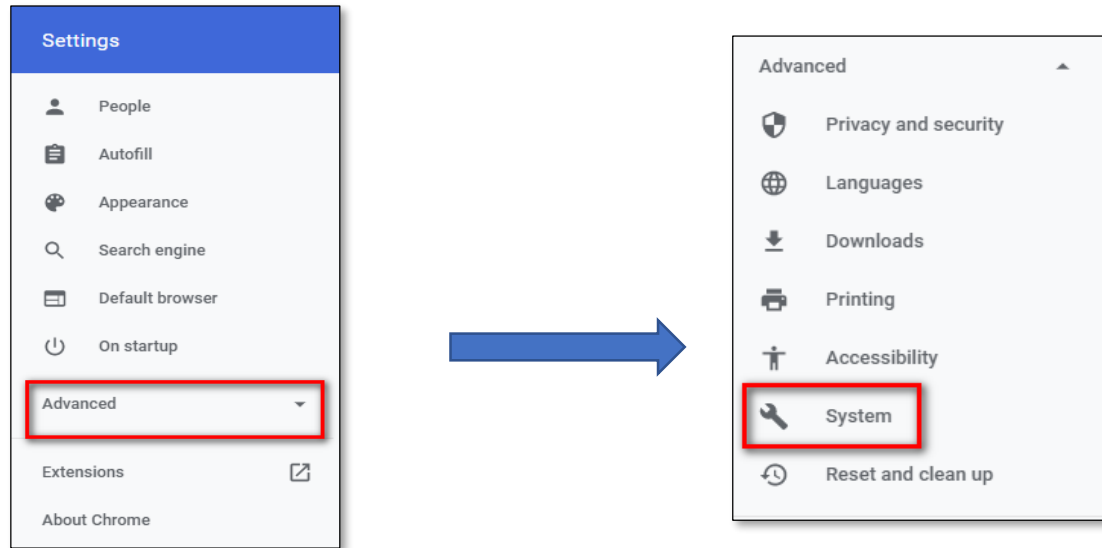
Settings

People

Autofill

Appearance

Search engine

Default browser

On startup

Advanced

Extensions

About Chrome

Advanced

Privacy and security

Languages

Downloads

Printing

Accessibility

System

Reset and clean up